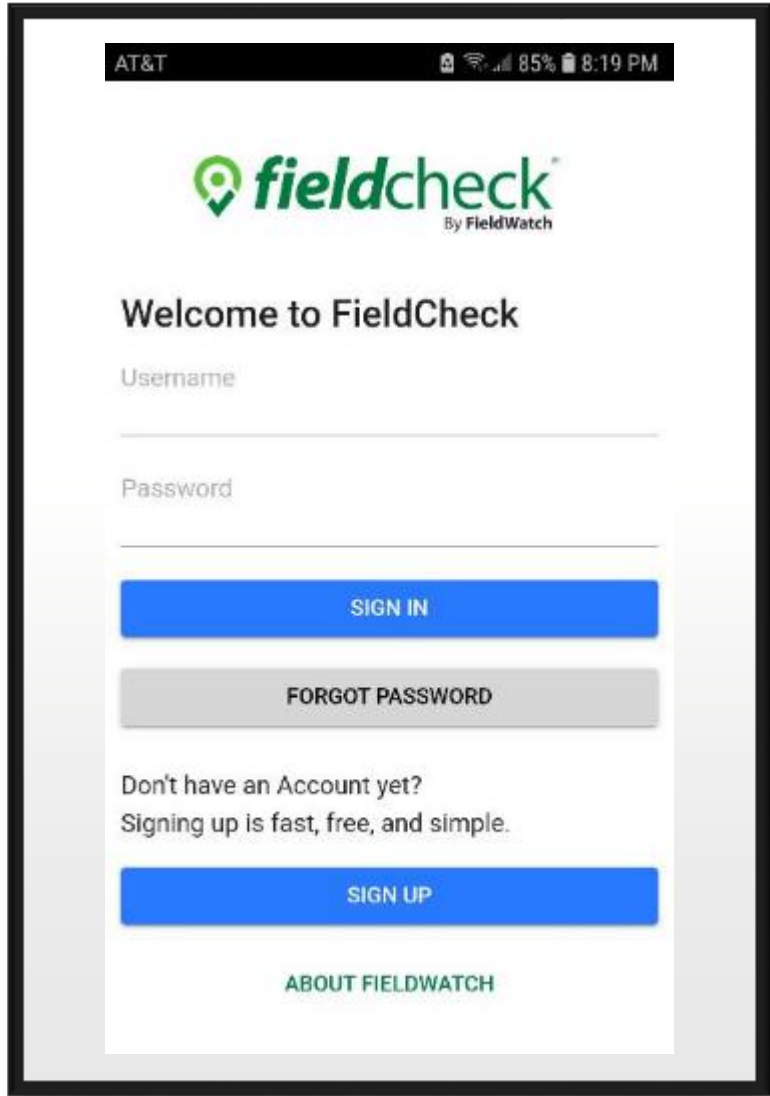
AT&T 85% 8:19 PM

fieldcheck®
By FieldWatch

Welcome to FieldCheck

Username

Password

SIGN IN

FORGOT PASSWORD

Don't have an Account yet?
Signing up is fast, free, and simple.

SIGN UP

ABOUT FIELDWATCH